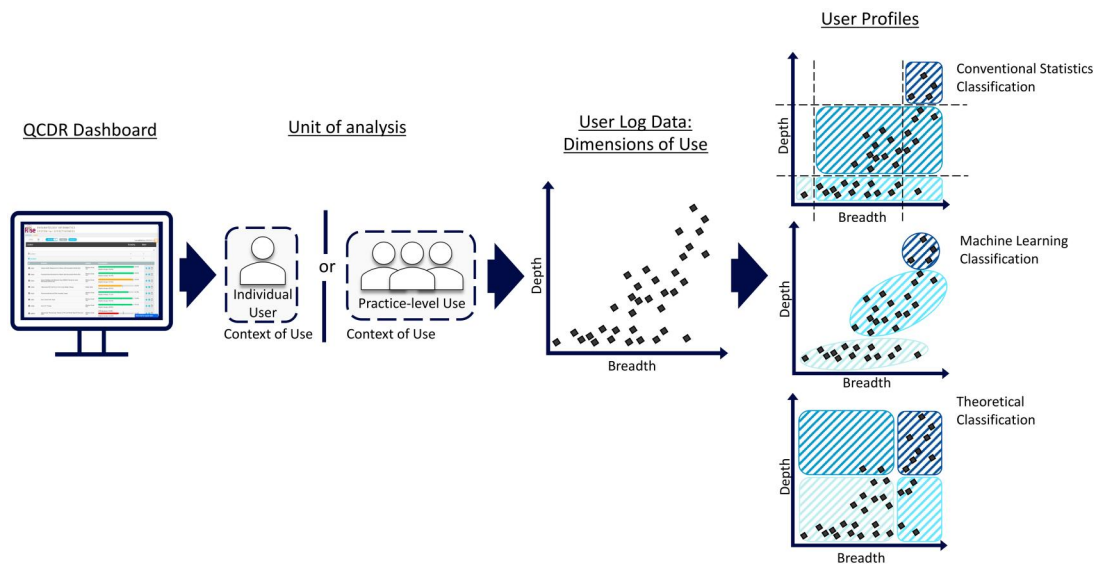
QCDR Dashboard

Unit of analysis

Individual User
Context of Use

or

Practice-level Use
Context of Use

User Log Data:
Dimensions of Use

Depth
Breadth

User Profiles

Conventional Statistics Classification
Depth
Breadth

Machine Learning Classification
Depth
Breadth

Theoretical Classification
Depth
Breadth